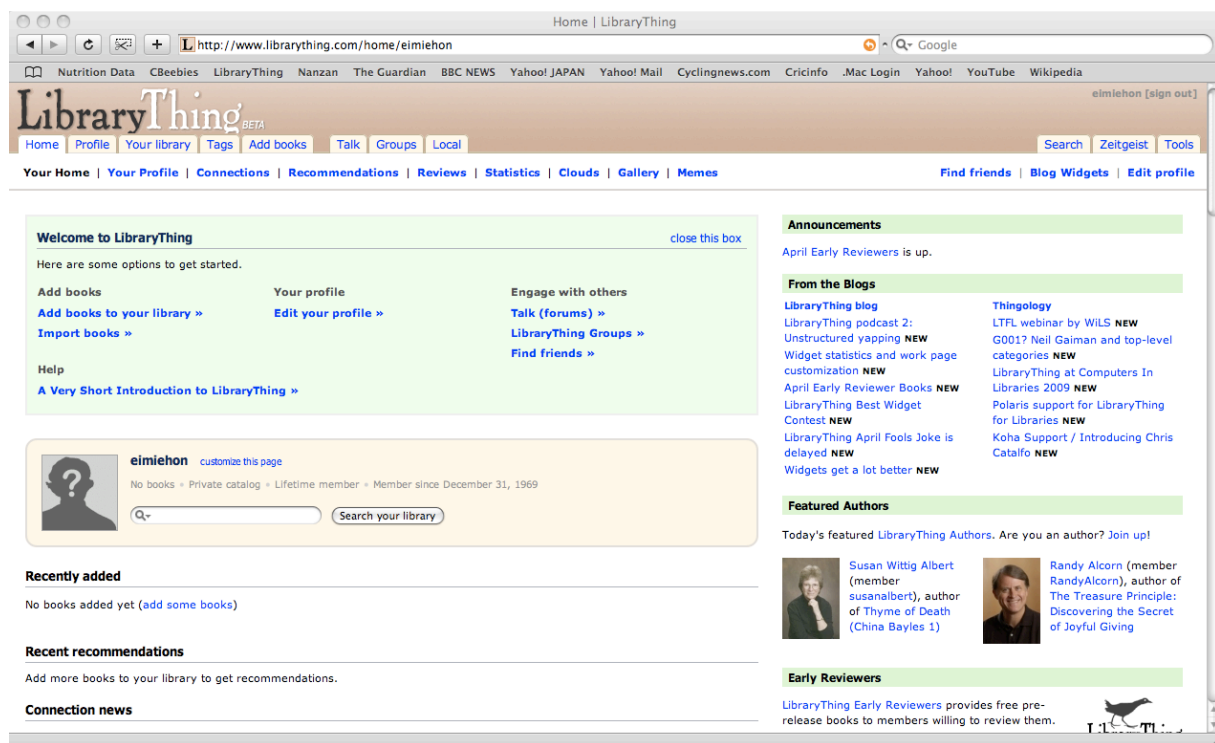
Home | LibraryThing

http://www.librarything.com/home/eimiehon

Google

Nutrition Data CBeebies LibraryThing Nanzan The Guardian BBC NEWS Yahoo! JAPAN Yahoo! Mail Cyclingnews.com Cricinfo .Mac Login Yahoo! YouTube Wikipedia

LibraryThing BETA

eimiehon [sign out]

Home Profile Your library Tags Add books Talk Groups Local Search Zeitgeist Tools

Your Home | Your Profile | Connections | Recommendations | Reviews | Statistics | Clouds | Gallery | Memes

Find friends | Blog Widgets | Edit profile

Welcome to LibraryThing

close this box

Here are some options to get started.

Add books
Add books to your library »
Import books »

Your profile
Edit your profile »

Engage with others
Talk (forums) »
LibraryThing Groups »
Find friends »

Help
A Very Short Introduction to LibraryThing »

eimiehon customize this page

No books • Private catalog • Lifetime member • Member since December 31, 1969

Search your library

Recently added

No books added yet (add some books)

Recent recommendations

Add more books to your library to get recommendations.

Connection news

Announcements

April Early Reviewers is up.

From the Blogs

LibraryThing blog
LibraryThing podcast 2: Unstructured yapping NEW
Widget statistics and work page customization NEW
April Early Reviewer Books NEW
LibraryThing Best Widget Contest NEW
LibraryThing April Fools Joke is delayed NEW
Widgets get a lot better NEW

Thingology
LTFL webinar by WiLS NEW
G001? Neil Gaiman and top-level categories NEW
LibraryThing at Computers In Libraries 2009 NEW
Polaris support for LibraryThing for Libraries NEW
Koha Support / Introducing Chris Catalfo NEW

Featured Authors

Today's featured LibraryThing Authors. Are you an author? Join up!

Susan Wittig Albert (member susanalbert), author of Thyme of Death (China Bayles 1)

Randy Alcorn (member RandyAlcorn), author of The Treasure Principle: Discovering the Secret of Joyful Giving

Early Reviewers

LibraryThing Early Reviewers provides free pre-release books to members willing to review them.